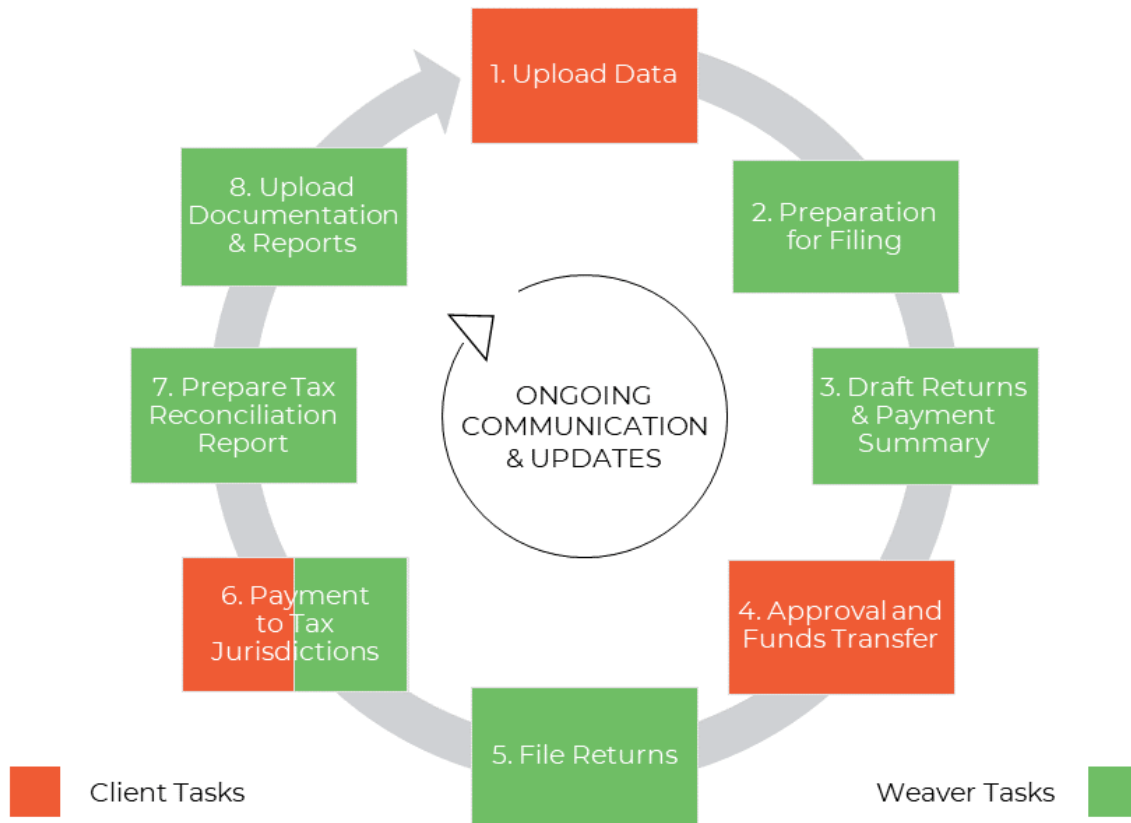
1. Upload Data

2. Preparation for Filing

3. Draft Returns & Payment Summary

4. Approval and Funds Transfer

5. File Returns

6. Payment to Tax Jurisdictions

7. Prepare Tax Reconciliation Report

8. Upload Documentation & Reports

ONGOING COMMUNICATION & UPDATES

Client Tasks

Weaver Tasks